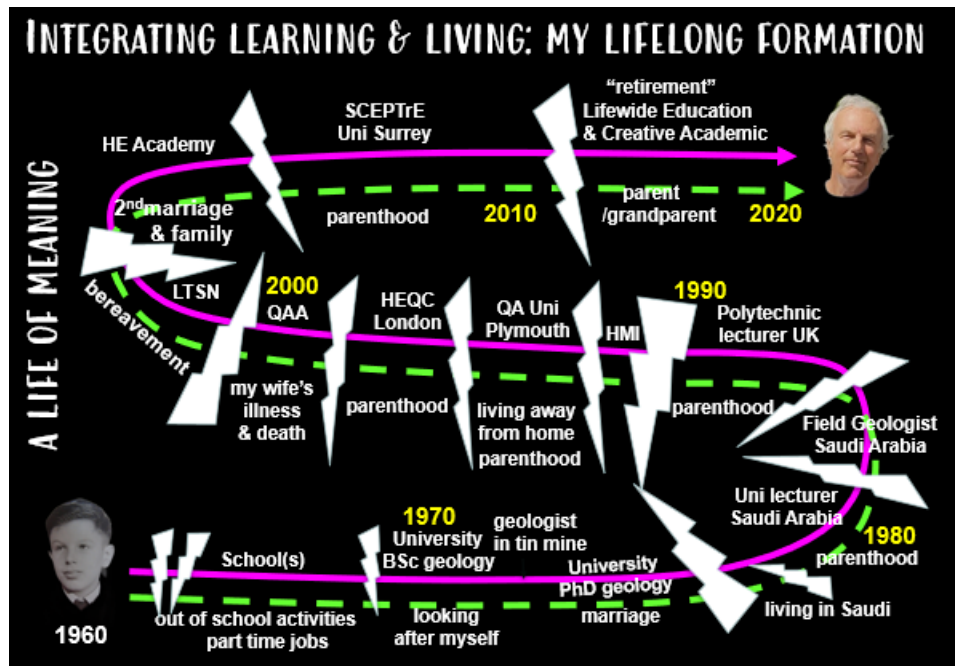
INTEGRATING LEARNING & LIVING: MY LIFELONG FORMATION

A LIFE OF MEANING

HE Academy

SCEPTrE Uni Surrey

"retirement" Lifewide Education & Creative Academic

$2^{nd}$ marriage & family

parenthood

2010

parent /grandparent

2020

LTSN

bereavement

2000

QAA

HEQC London

QA Uni Plymouth

HMI

1990

Polytechnic lecturer UK

my wife's illness & death

parenthood

living away from home parenthood

parenthood

Field Geologist Saudi Arabia

Uni lecturer Saudi Arabia

1980

parenthood

1970

University BSc geology

geologist in tin mine

University PhD geology

School(s)

living in Saudi

1960

out of school activities part time jobs

looking after myself

marriage